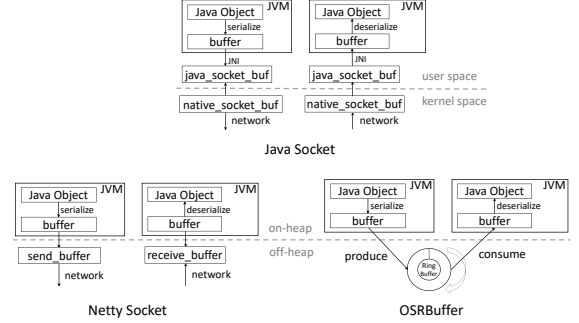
Java Object
JVM
serialize
buffer
JNI
java_socket_buf
native_socket_buf
network

Java Object
JVM
deserialize
buffer
JNI
java_socket_buf
native_socket_buf
network

user space
kernel space

Java Socket

Java Object
JVM
serialize
buffer
send_buffer
network

Java Object
JVM
deserialize
buffer
receive_buffer
network

on-heap
off-heap

Netty Socket

Java Object
JVM
serialize
buffer
produce

Ring Buffer

Java Object
JVM
deserialize
buffer
consume

OSRBuffer